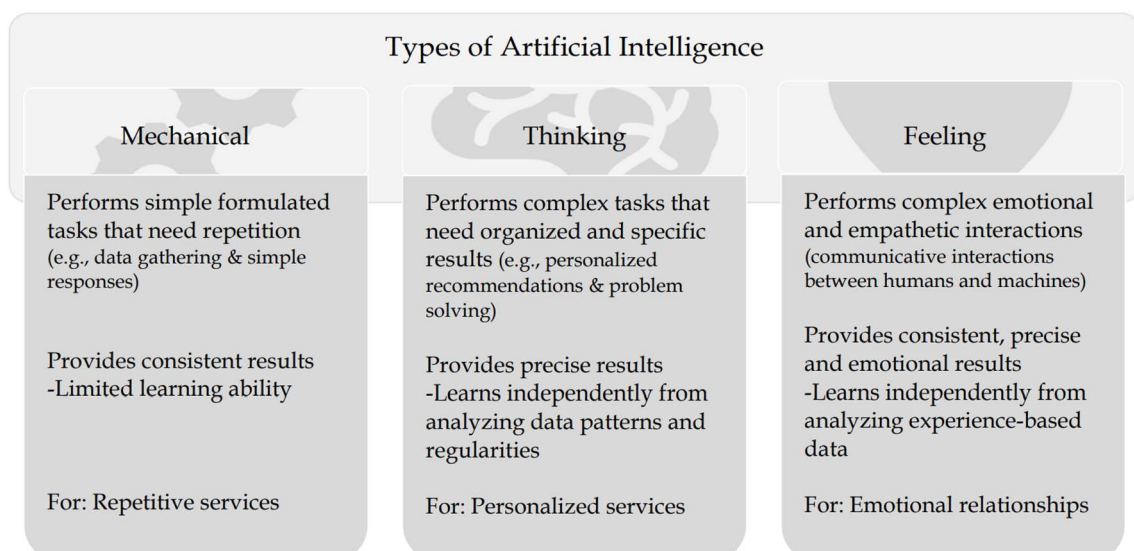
Types of Artificial Intelligence

Mechanical

Performs simple formulated tasks that need repetition (e.g., data gathering & simple responses)

Provides consistent results
-Limited learning ability

For: Repetitive services

Thinking

Performs complex tasks that need organized and specific results (e.g., personalized recommendations & problem solving)

Provides precise results
-Learns independently from analyzing data patterns and regularities

For: Personalized services

Feeling

Performs complex emotional and empathetic interactions (communicative interactions between humans and machines)

Provides consistent, precise and emotional results
-Learns independently from analyzing experience-based data

For: Emotional relationships